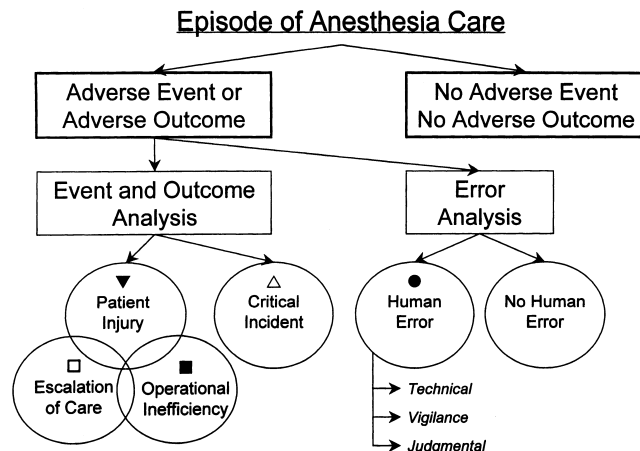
Episode of Anesthesia Care

Adverse Event or Adverse Outcome

No Adverse Event No Adverse Outcome

Event and Outcome Analysis

Error Analysis

▼ Patient Injury

△ Critical Incident

● Human Error

No Human Error

□ Escalation of Care

■ Operational Inefficiency

Technical

Vigilance

Judgmental